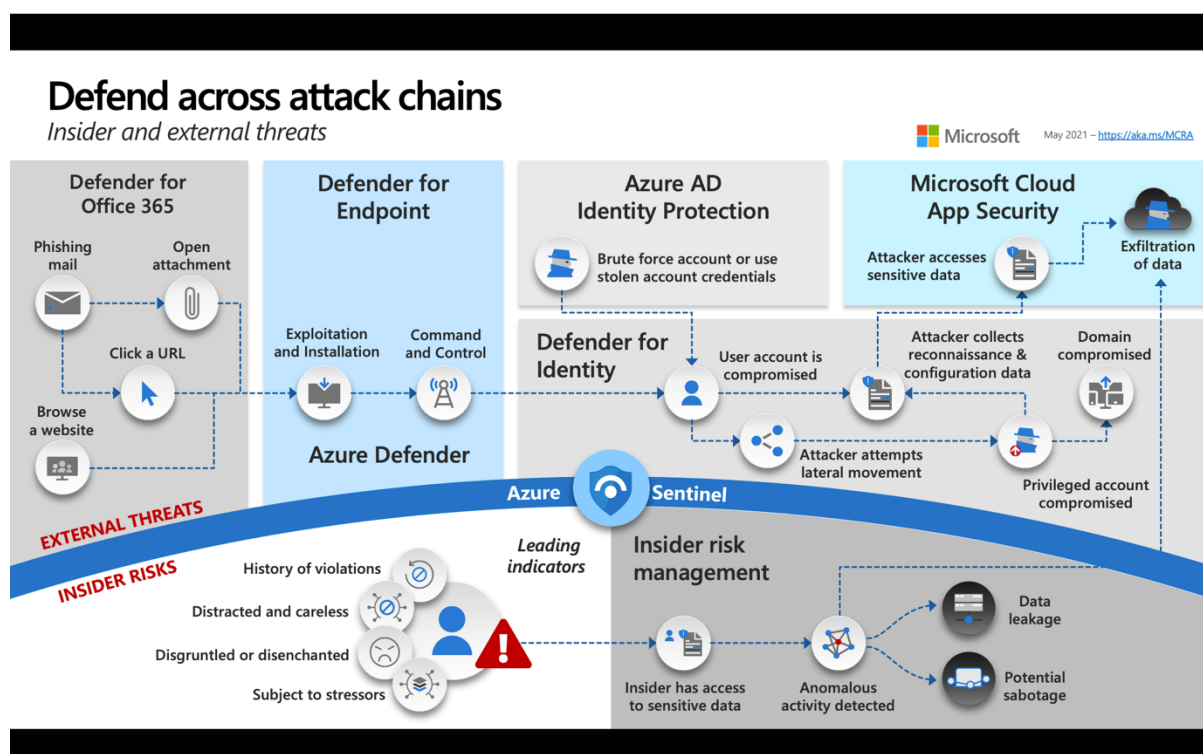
Defend across attack chains
Insider and external threats

Microsoft
May 2021 – https://aka.ms/MCRA

Defender for Office 365
Phishing mail
Open attachment
Click a URL
Browse a website

Defender for Endpoint
Exploitation and Installation
Command and Control
Azure Defender

Azure AD Identity Protection
Brute force account or use stolen account credentials

Microsoft Cloud App Security
Attacker accesses sensitive data
Exfiltration of data

Defender for Identity
User account is compromised
Attacker collects reconnaissance & configuration data
Domain compromised
Attacker attempts lateral movement
Privileged account compromised

Azure Sentinel

EXTERNAL THREATS
INSIDER RISKS

History of violations
Distracted and careless
Disgruntled or disenchanted
Subject to stressors

Leading indicators

Insider risk management
Insider has access to sensitive data
Anomalous activity detected
Data leakage
Potential sabotage